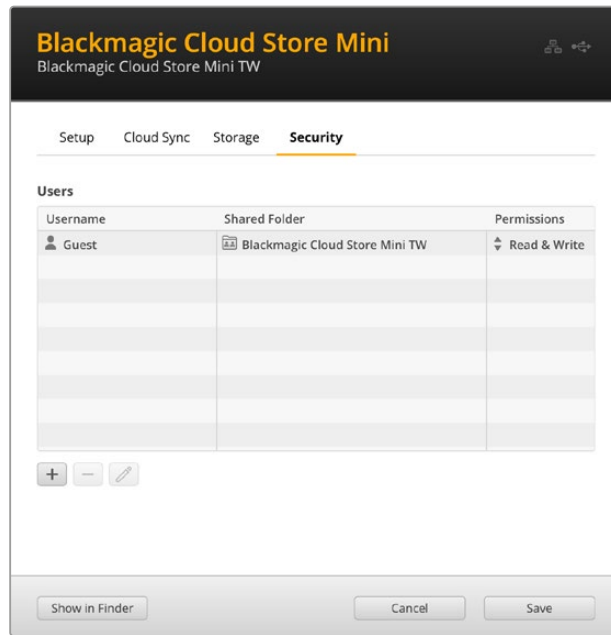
Blackmagic Cloud Store Mini
Blackmagic Cloud Store Mini TW

Setup Cloud Sync Storage Security

Users

| Username | Shared Folder | Permissions |
|---|---|---|
| Guest | Blackmagic Cloud Store Mini TW | Read & Write |

+ −

Show in Finder

Cancel

Save